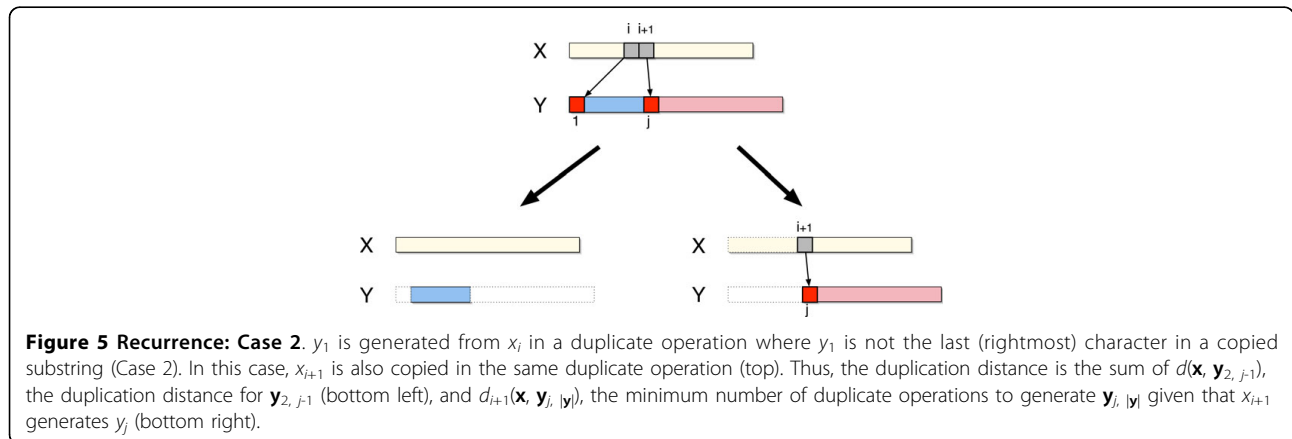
i i+1

X

Y

1

j

X

Y

i+1

X

Y

j

**Figure 5 Recurrence: Case 2**. $y_1$ is generated from $x_i$ in a duplicate operation where $y_1$ is not the last (rightmost) character in a copied substring (Case 2). In this case, $x_{i+1}$ is also copied in the same duplicate operation (top). Thus, the duplication distance is the sum of $d(\mathbf{x}, \mathbf{y}_{2, j-1})$, the duplication distance for $\mathbf{y}_{2, j-1}$ (bottom left), and $d_{i+1}(\mathbf{x}, \mathbf{y}_{j, |\mathbf{y}|})$, the minimum number of duplicate operations to generate $\mathbf{y}_{j, |\mathbf{y}|}$ given that $x_{i+1}$ generates $y_j$ (bottom right).